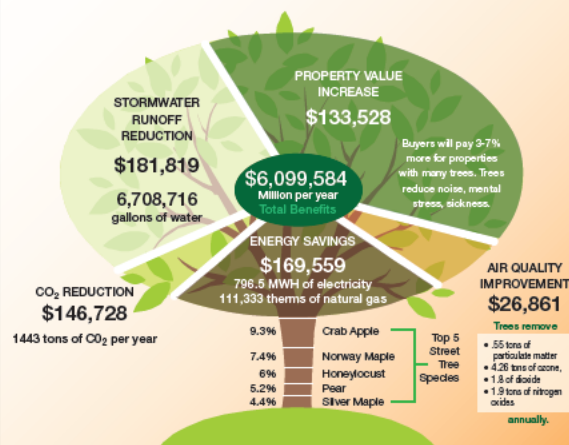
STORMWATER RUNOFF REDUCTION
$181,819
6,708,716 gallons of water

PROPERTY VALUE INCREASE
$133,528
Buyers will pay 3-7% more for properties with many trees. Trees reduce noise, mental stress, sickness.

$6,099,584
Million per year
Total Benefits

ENERGY SAVINGS
$169,559
796.5 MWH of electricity
111,333 therms of natural gas

$CO_2$ REDUCTION
$146,728
1443 tons of $C0_2$ per year

AIR QUALITY IMPROVEMENT
$26,861
Trees remove
• .55 tons of particulate matter
• 4.26 tons of ozone,
• 1.8 of dioxide
• 1.9 tons of nitrogen oxides
annually.

9.3% Crab Apple
7.4% Norway Maple
6% Honeylocust
5.2% Pear
4.4% Silver Maple
Top 5 Street Tree Species